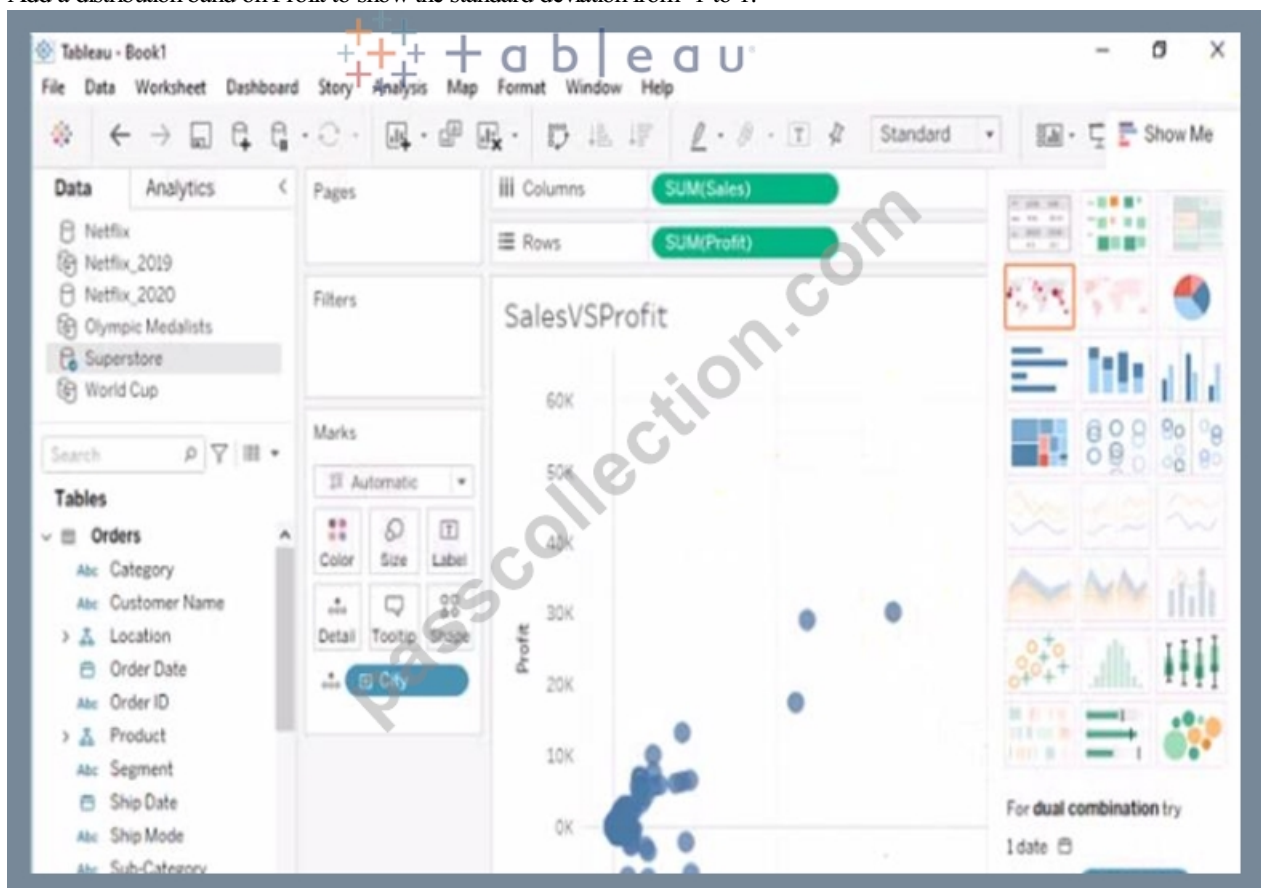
Add a distribution band on Profit to show the standard deviation from -1 to 1.

Tableau - Book1
+ a b | e a u
File Data Worksheet Dashboard Story Analysis Map Format Window Help
Standard
Show Me

Data Analytics
Netflix
Netflix_2019
Netflix_2020
Olympic Medalists
Superstore
World Cup
Search
Tables
Orders
Category
Customer Name
Location
Order Date
Order ID
Product
Segment
Ship Date
Ship Mode
Sub-Category

Pages
Filters
Marks
Automatic
Color Size Label
Detail Tooltip Shape
City

Columns SUM(Sales)
Rows SUM(Profit)

SalesVSProfit
60K
50K
40K
30K
20K
10K
0K
Profit

For dual combination try
1 date

passcollection.com